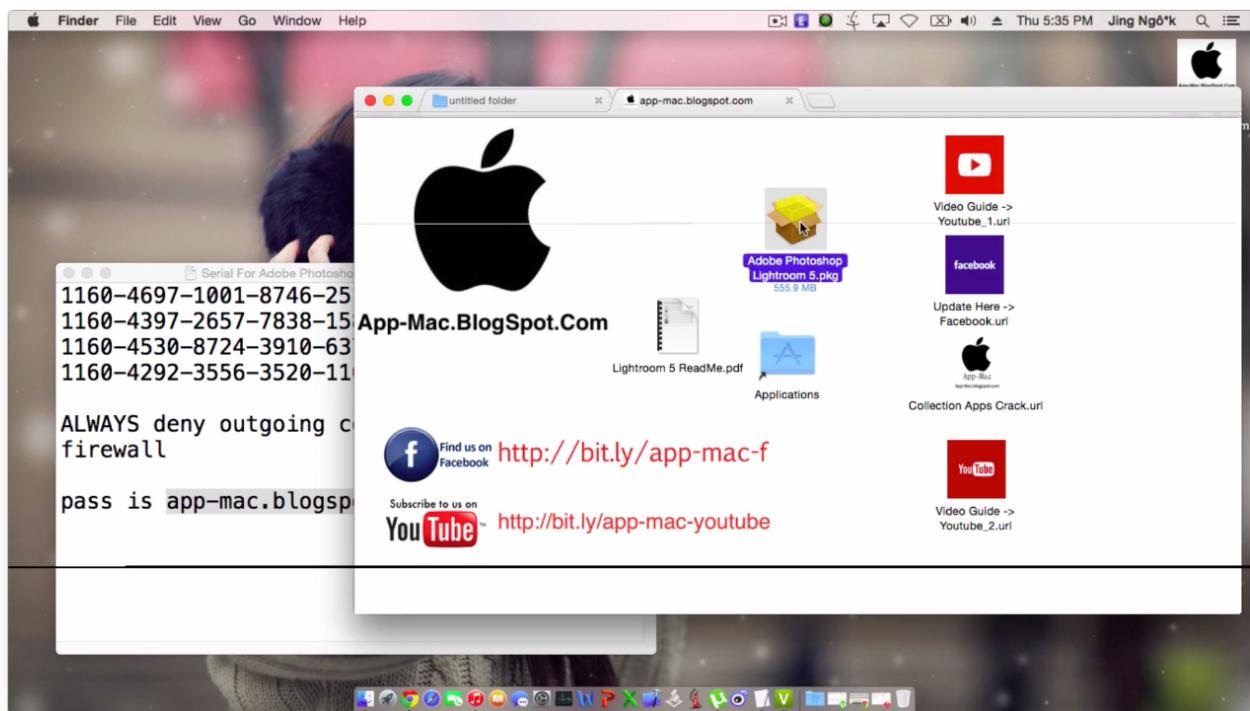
Finder File Edit View Go Window Help

Thu 5:35 PM Jing Ngô*k

untitled folder

app-mac.blogspot.com

Serial For Adobe Photosho

1160-4697-1001-8746-25
1160-4397-2657-7838-15
1160-4530-8724-3910-63
1160-4292-3556-3520-11

ALWAYS deny outgoing c
firewall

pass is app-mac.blogsp

App-Mac.BlogSpot.Com

Adobe Photoshop Lightroom 5.pkg
555.9 MB

Lightroom 5 ReadMe.pdf

Applications

Video Guide -> Youtube_1.url

facebook

Update Here -> Facebook.url

App-Mac

Collection Apps Crack.url

Find us on Facebook http://bit.ly/app-mac-f

Subscribe to us on YouTube http://bit.ly/app-mac-youtube

YouTube

Video Guide -> Youtube_2.url